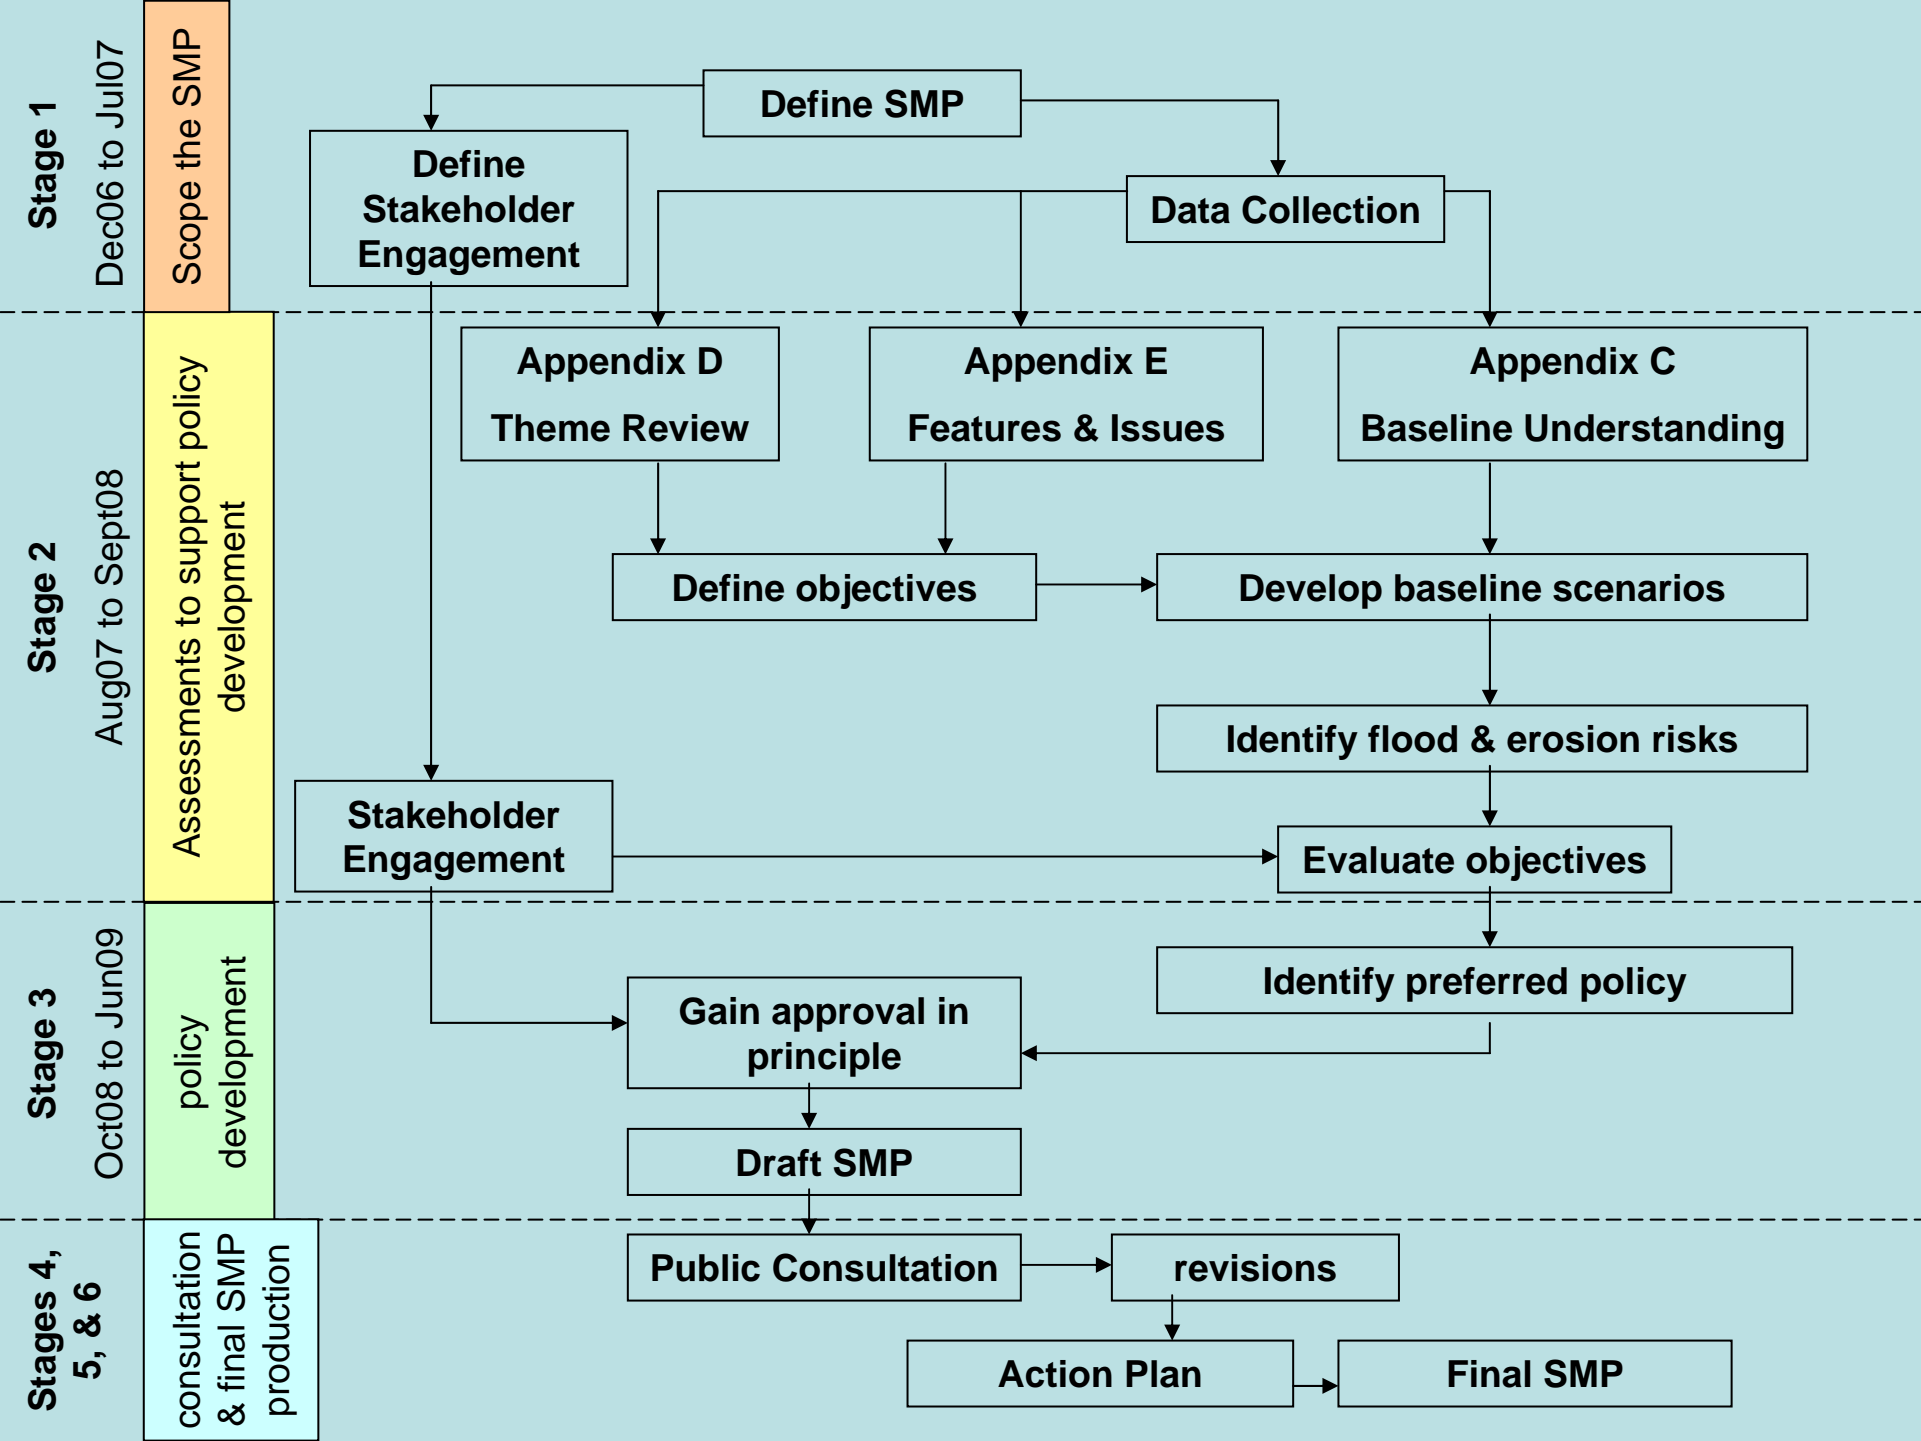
Stage 1
Dec06 to Jul07
Scope the SMP

Define SMP

Define Stakeholder Engagement

Data Collection

Stage 2
Aug07 to Sept08
Assessments to support policy development

Appendix D
Theme Review

Appendix E
Features & Issues

Appendix C
Baseline Understanding

Define objectives

Develop baseline scenarios

Identify flood & erosion risks

Stakeholder Engagement

Evaluate objectives

Stage 3
Oct08 to Jun09
policy development

Identify preferred policy

Gain approval in principle

Draft SMP

Stages 4, 5, & 6
consultation & final SMP production

Public Consultation

revisions

Action Plan

Final SMP